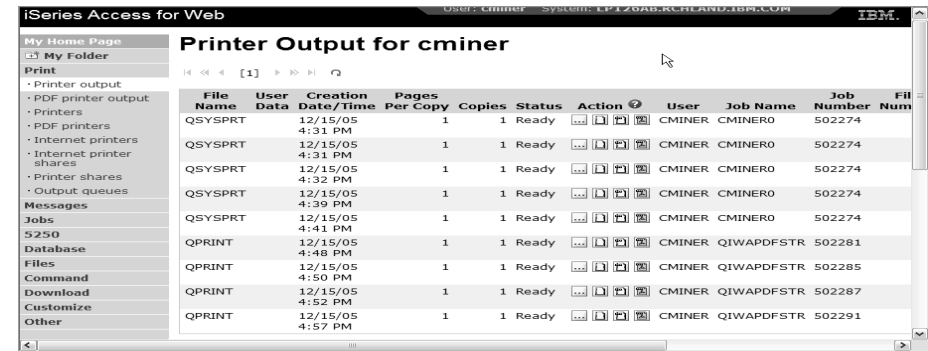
iSeries Access for Web

User: cminer System: LP126AB.RCHLAND.IBM.COM

IBM.

My Home Page
My Folder
Print
· Printer output
· PDF printer output
· Printers
· PDF printers
· Internet printers
· Internet printer shares
· Printer shares
· Output queues
Messages
Jobs
5250
Database
Files
Command
Download
Customize
Other

Printer Output for cminer

[1]

| File Name | User Data | Creation Date/Time | Pages Per Copy | Copies | Status | Action | User | Job Name | Job Number | Fil Num |
|---|---|---|---|---|---|---|---|---|---|---|
| QSYSPRT | | 12/15/05 4:31 PM | 1 | 1 | Ready | | CMINER | CMINER0 | 502274 | |
| QSYSPRT | | 12/15/05 4:31 PM | 1 | 1 | Ready | | CMINER | CMINER0 | 502274 | |
| QSYSPRT | | 12/15/05 4:32 PM | 1 | 1 | Ready | | CMINER | CMINER0 | 502274 | |
| QSYSPRT | | 12/15/05 4:39 PM | 1 | 1 | Ready | | CMINER | CMINER0 | 502274 | |
| QSYSPRT | | 12/15/05 4:41 PM | 1 | 1 | Ready | | CMINER | CMINER0 | 502274 | |
| QPRINT | | 12/15/05 4:48 PM | 1 | 1 | Ready | | CMINER | QIWAPDFSTR | 502281 | |
| QPRINT | | 12/15/05 4:50 PM | 1 | 1 | Ready | | CMINER | QIWAPDFSTR | 502285 | |
| QPRINT | | 12/15/05 4:52 PM | 1 | 1 | Ready | | CMINER | QIWAPDFSTR | 502287 | |
| QPRINT | | 12/15/05 4:57 PM | 1 | 1 | Ready | | CMINER | QIWAPDFSTR | 502291 | |